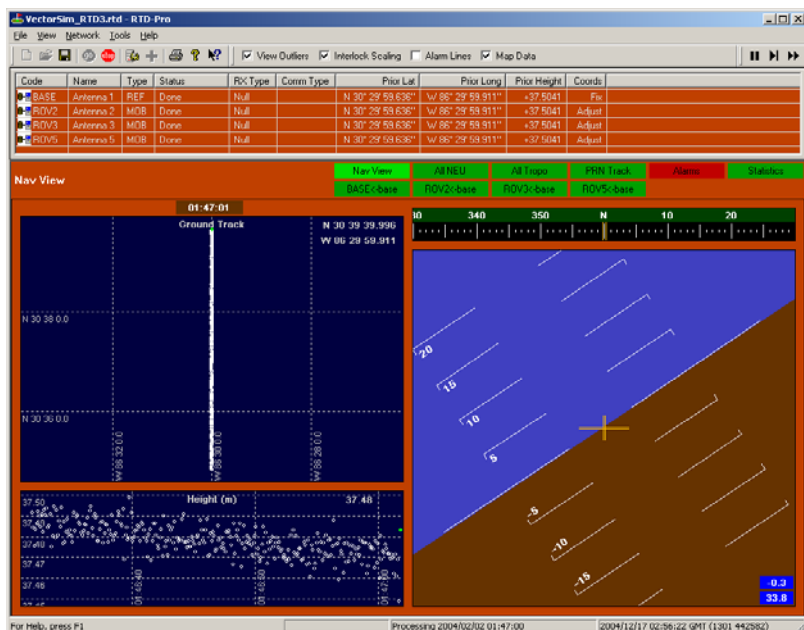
VectorSim_RTD3.rtd - RTD-Pro

File View Network Tools Help

View Outliers Interlock Scaling Alarm Lines Map Data

| Code | Name | Type | Status | RX Type | Comm Type | Prior Lat | Prior Long | Prior Height | Coords |
|---|---|---|---|---|---|---|---|---|---|
| BASE | Antenna 1 | REF | Done | Null | | N 30° 29' 59.636" | W 86° 29' 59.911" | +37.5041 | Fix |
| ROV2 | Antenna 2 | MOB | Done | Null | | N 30° 29' 59.636" | W 86° 29' 59.911" | +37.5041 | Adjust |
| ROV3 | Antenna 3 | MOB | Done | Null | | N 30° 29' 59.636" | W 86° 29' 59.911" | +37.5041 | Adjust |
| ROV5 | Antenna 5 | MOB | Done | Null | | N 30° 29' 59.636" | W 86° 29' 59.911" | +37.5041 | Adjust |

Nav View

Nav View All NEU All Tropo PRN Track Alarms Statistics
BASE<-base ROV2<-base ROV3<-base ROV5<-base

01:47:01

Ground Track
N 30 39 39.996
W 86 29 59.911

N 30 38 0.0

N 30 36 0.0

W 86 32 0.0 W 86 30 0.0 W 86 28 0.0

Height (m) 37.48
37.50
37.49
37.47
37.46
37.45

01:46:40 01:46:50 01:47:00

30 340 350 N 10 20

20
15
10
5
-5
-10
-15

-0.3
33.8

For Help, press F1
Processing 2004/02/02 01:47:00
2004/12/17 02:56:22 GMT (1301 442582)